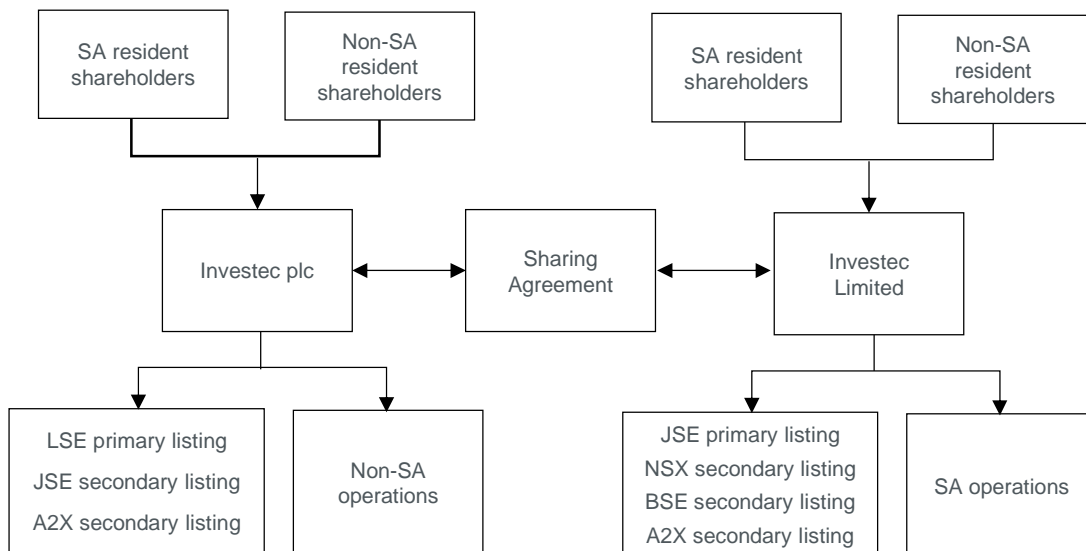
SA resident shareholders

Non-SA resident shareholders

SA resident shareholders

Non-SA resident shareholders

Investec plc

Sharing Agreement

Investec Limited

LSE primary listing
JSE secondary listing
A2X secondary listing

Non-SA operations

JSE primary listing
NSX secondary listing
BSE secondary listing
A2X secondary listing

SA operations